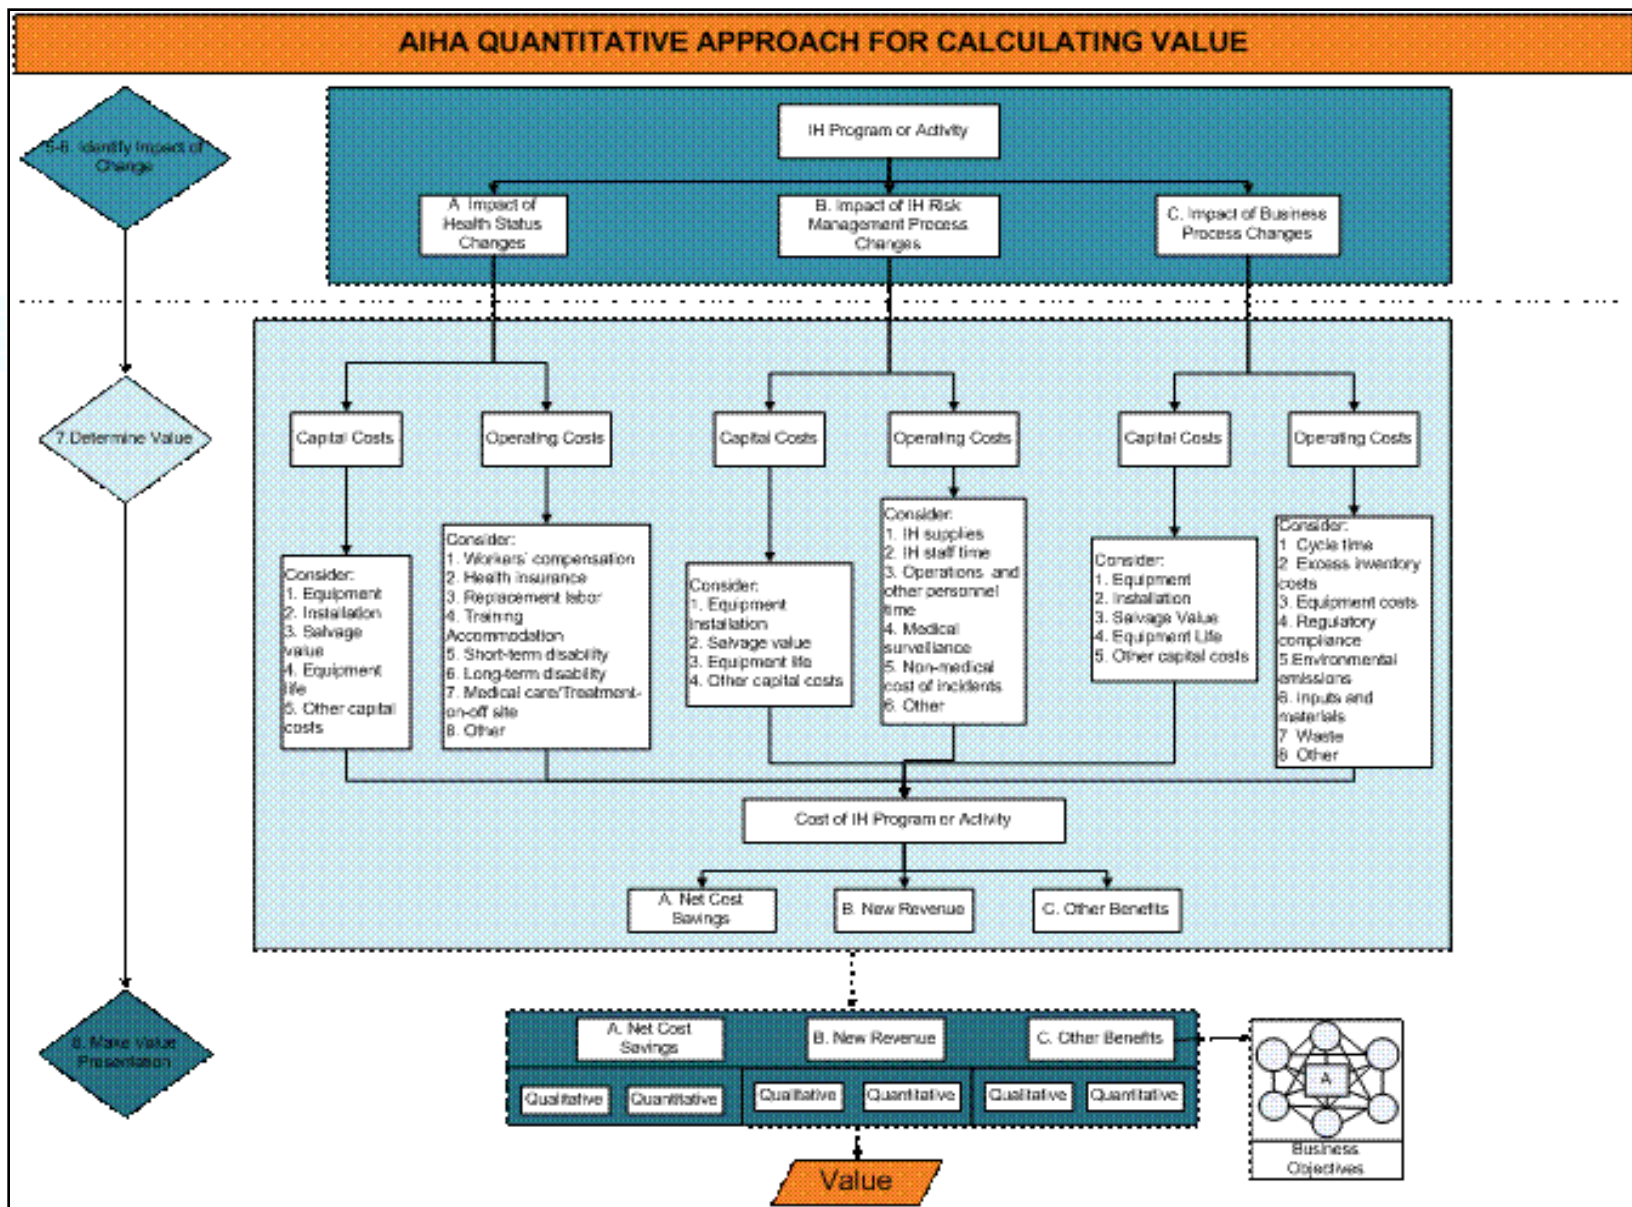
AIHA QUANTITATIVE APPROACH FOR CALCULATING VALUE

5-6. Identify Impact of Change

IH Program or Activity

A. Impact of Health Status Changes

B. Impact of IH Risk Management Process Changes

C. Impact of Business Process Changes

7. Determine Value

Capital Costs

Operating Costs

Capital Costs

Operating Costs

Capital Costs

Operating Costs

Consider:
1. Equipment
2. Installation
3. Salvage value
4. Equipment life
5. Other capital costs

Consider:
1. Workers' compensation
2. Health insurance
3. Replacement labor
4. Training
Accommodation
5. Short-term disability
6. Long-term disability
7. Medical care/Treatment- on-off site
8. Other

Consider:
1. Equipment
Installation
2. Salvage value
3. Equipment life
4. Other capital costs

Consider:
1. IH supplies
2. IH staff time
3. Operations and other personnel time
4. Medical surveillance
5. Non-medical cost of incidents
6. Other

Consider:
1. Equipment
2. Installation
3. Salvage Value
4. Equipment Life
5. Other capital costs

Consider:
1. Cycle time
2. Excess inventory costs
3. Equipment costs
4. Regulatory compliance
5 Environmental emissions
6. Inputs and materials
7. Waste
8. Other

Cost of IH Program or Activity

A. Net Cost Savings

B. New Revenue

C. Other Benefits

8. Make Value Presentation

A. Net Cost Savings

B. New Revenue

C. Other Benefits

Qualitative

Quantitative

Qualitative

Quantitative

Qualitative

Quantitative

A

Business Objectives

Value